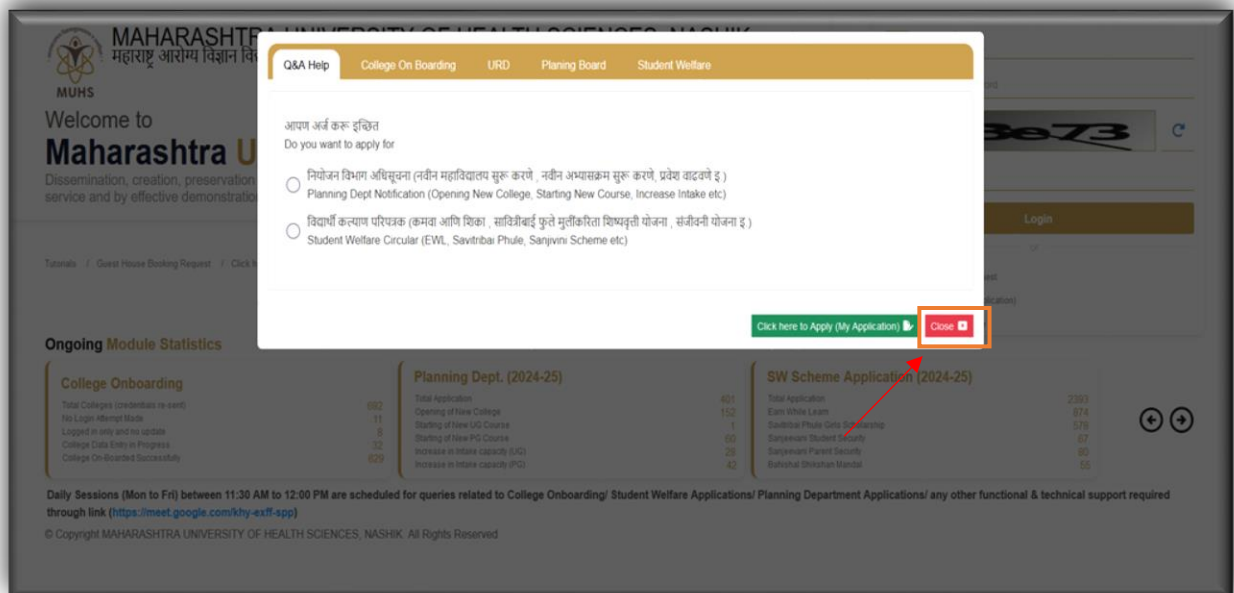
MAHARASHTRA UNIVERSITY OF HEALTH SCIENCES, NASHIK
महाराष्ट्र आरोग्य विज्ञान वि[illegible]

MUHS

Welcome to
Maharashtra U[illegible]

Dissemination, creation, preservation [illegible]
service and by effective demonstration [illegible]

Q&A Help | College On Boarding | URD | Planing Board | Student Welfare

आपण अर्ज करू इच्छित
Do you want to apply for

नियोजन विभाग अधिसूचना (नवीन महाविद्यालय सुरू करणे , नवीन अभ्यासक्रम सुरू करणे, प्रवेश वाढवणे इ.)
Planning Dept Notification (Opening New College, Starting New Course, Increase Intake etc)

विद्यार्थी कल्याण परिपत्रक (कमवा आणि शिका , सावित्रीबाई फुले मुलींकरिता शिष्यवृत्ती योजना , संजीवनी योजना इ.)
Student Welfare Circular (EWL, Savitribai Phule, Sanjivini Scheme etc)

Click here to Apply (My Application)

Close

Login

Tutorials / Guest House Booking Request / Click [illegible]

Ongoing Module Statistics

College Onboarding
Total Colleges (credentials re-sent) 682
No Login Attempt Made 11
Logged in only and no update 8
College Data Entry in Progress 32
College On-Boarded Successfully 629

Planning Dept. (2024-25)
Total Application 401
Opening of New College 152
Starting of New UG Course 1
Starting of New PG Course 60
Increase in intake capacity (UG) 28
Increase in intake capacity (PG) 42

SW Scheme Application (2024-25)
Total Application 2393
Earn While Learn 874
Savitribai Phule Girls Scholarship 579
Sanjeevani Student Security 87
Sanjeevani Parent Security 80
Bahishal Shikshan Mandal 55

Daily Sessions (Mon to Fri) between 11:30 AM to 12:00 PM are scheduled for queries related to College Onboarding/ Student Welfare Applications/ Planning Department Applications/ any other functional & technical support required through link (https://meet.google.com/khy-exff-spp)

© Copyright MAHARASHTRA UNIVERSITY OF HEALTH SCIENCES, NASHIK. All Rights Reserved